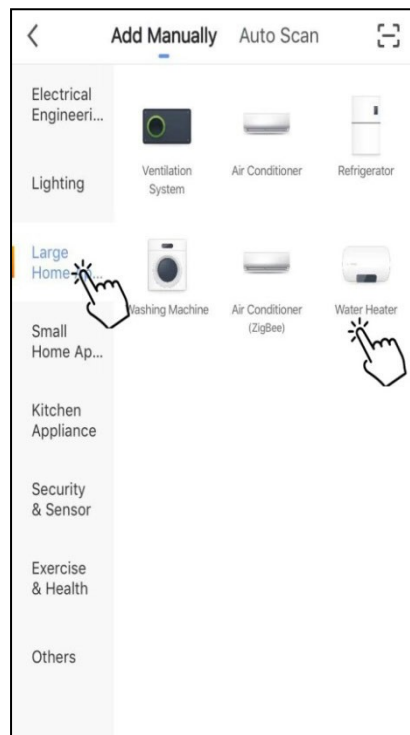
Add Manually Auto Scan

Electrical Engineeri...

Lighting

Large Home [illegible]

Small Home Ap...

Kitchen Appliance

Security & Sensor

Exercise & Health

Others

Ventilation System

Air Conditioner

Refrigerator

Washing Machine

Air Conditioner (ZigBee)

Water Heater